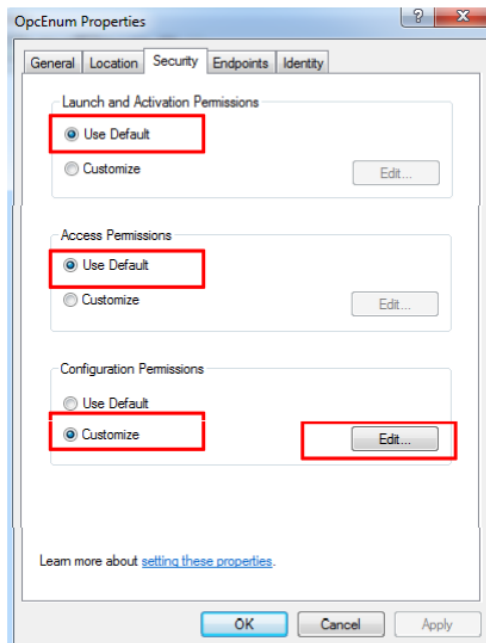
OpcEnum Properties

?

X

General | Location | Security | Endpoints | Identity

Launch and Activation Permissions

Use Default

Customize

Edit...

Access Permissions

Use Default

Customize

Edit...

Configuration Permissions

Use Default

Customize

Edit...

Learn more about setting these properties.

OK | Cancel | Apply